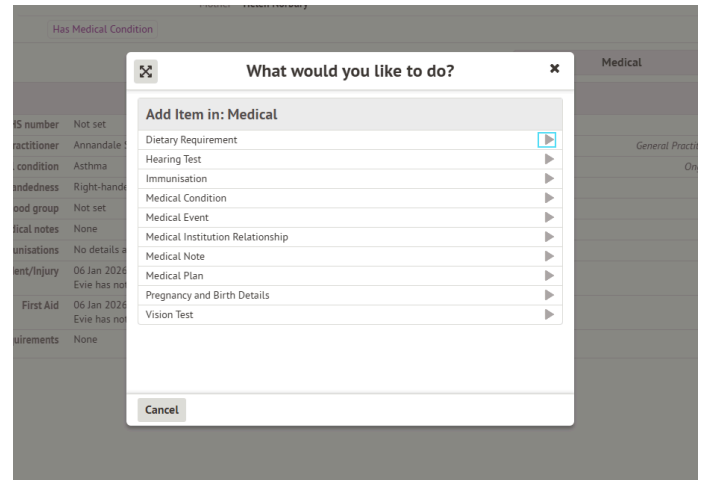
Has Medical Condition

Medical

HS number Not set
ractitioner Annandale
condition Asthma
andedness Right-hande
ood group Not set
dical notes None
unisations No details a
ent/Injury 06 Jan 2026 Evie has not
First Aid 06 Jan 2026 Evie has not
uirements None

General Practi
On

What would you like to do?

Add Item in: Medical

Dietary Requirement
Hearing Test
Immunisation
Medical Condition
Medical Event
Medical Institution Relationship
Medical Note
Medical Plan
Pregnancy and Birth Details
Vision Test

Cancel